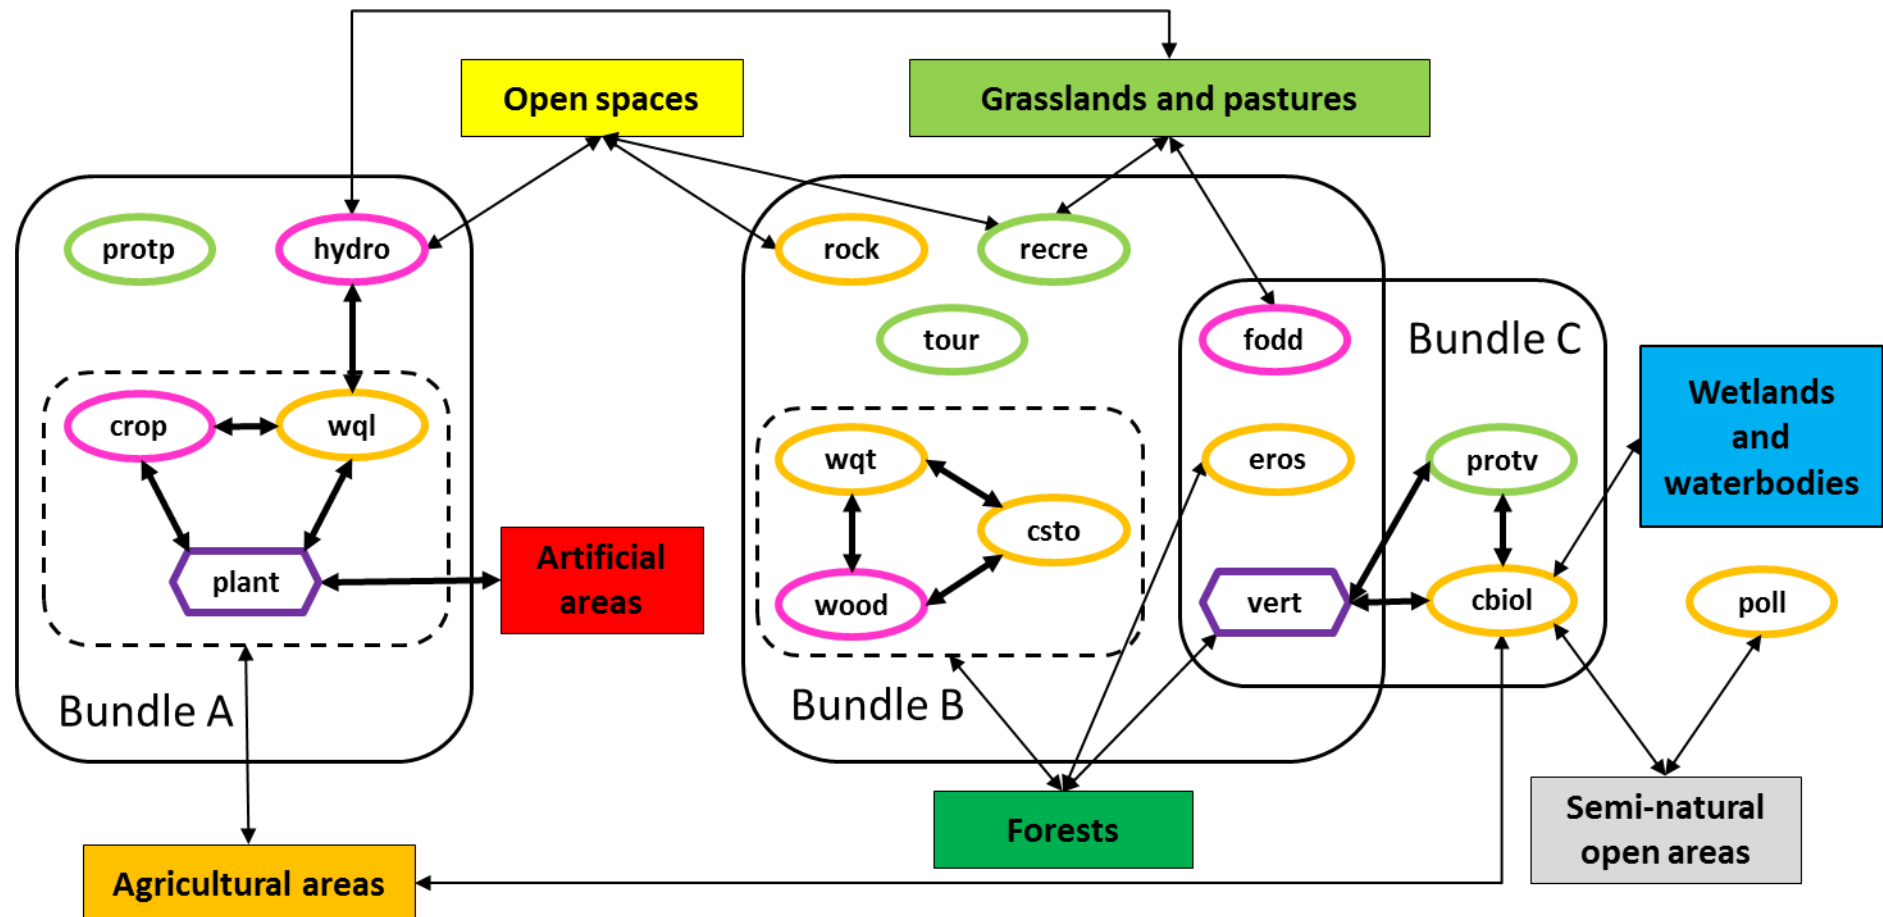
Open spaces

Grasslands and pastures

protp

hydro

rock

recre

tour

fodd

Bundle C

Wetlands and waterbodies

crop

wql

wqt

csto

eros

protv

plant

Artificial areas

wood

vert

cbiol

poll

Bundle A

Bundle B

Semi-natural open areas

Forests

Agricultural areas